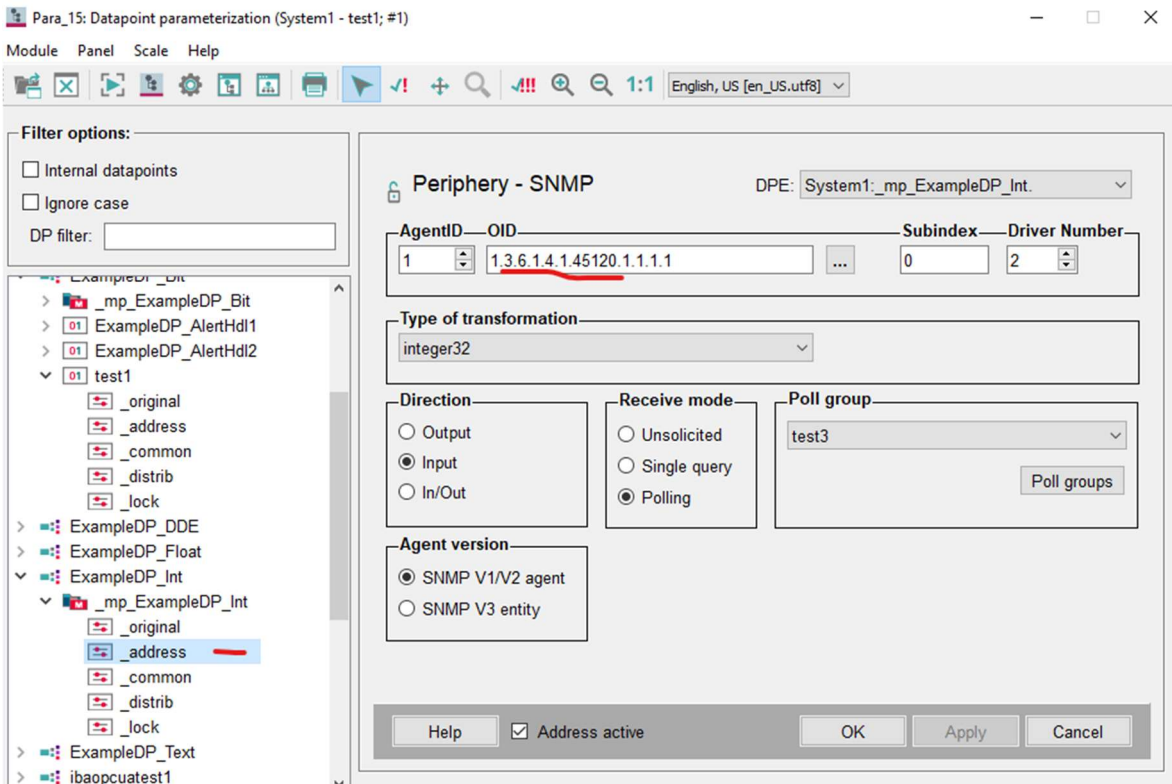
Para_15: Datapoint parameterization (System1 - test1; #1)

Module Panel Scale Help

1:1 English, US [en_US.utf8]

Filter options:
Internal datapoints
Ignore case
DP filter:

ExampleDP_Bit
_mp_ExampleDP_Bit
ExampleDP_AlertHdl1
ExampleDP_AlertHdl2
test1
_original
_address
_common
_distrib
_lock
ExampleDP_DDE
ExampleDP_Float
ExampleDP_Int
_mp_ExampleDP_Int
_original
_address
_common
_distrib
_lock
ExampleDP_Text
ibaopcuatest1

Periphery - SNMP

DPE: System1:_mp_ExampleDP_Int.

AgentID
1
OID
1.3.6.1.4.1.45120.1.1.1.1
...
Subindex
0
Driver Number
2

Type of transformation
integer32

Direction
Output
Input
In/Out

Receive mode
Unsolicited
Single query
Polling

Poll group
test3
Poll groups

Agent version
SNMP V1/V2 agent
SNMP V3 entity

Help
Address active
OK
Apply
Cancel